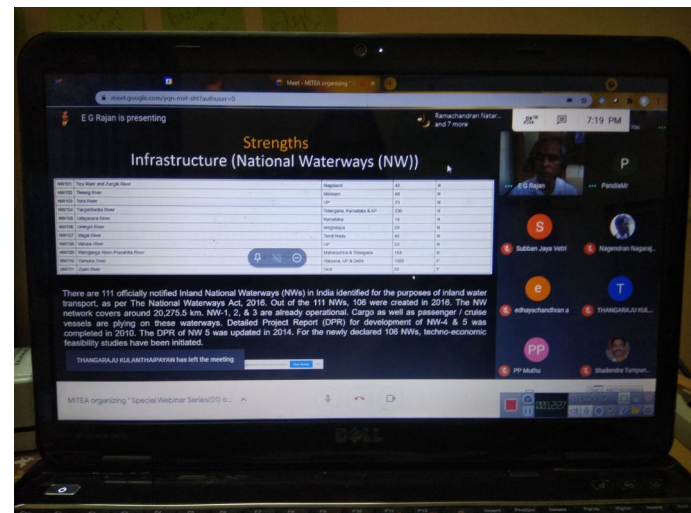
Meet - MITEA organizing

meet.google.com/ygn-mit-zht?authuser=0

E G Rajan is presenting

Ramachandran Natar... and 7 more

7:19 PM

Strengths
Infrastructure (National Waterways (NW))

| NW100 | Tizu River and Zungki River | Nagaland | 48 | R |
|---|---|---|---|---|
| NW101 | Tlawng River | Mizoram | 86 | R |
| NW102 | Tons River | UP | 73 | R |
| NW104 | Tungabhadra River | Telangana, Karnataka & AP | 230 | R |
| NW105 | Udayavara River | Karnataka | 18 | R |
| NW106 | Umngot River | Meghalaya | 20 | R |
| NW107 | Vaigai River | Tamil Nadu | 40 | R |
| NW108 | Varuna River | UP | 33 | R |
| NW109 | Wainganga River Pranahita River | Maharashtra & Telangana | 164 | R |
| NW110 | Yamuna River | Haryana, UP & Delhi | 1080 | F |
| NW111 | Zuari River | Goa | 34 | F |

There are 111 officially notified Inland National Waterways (NWs) in India identified for the purposes of inland water transport, as per The National Waterways Act, 2016. Out of the 111 NWs, 106 were created in 2016. The NW network covers around 20,275.5 km. NW-1, 2, & 3 are already operational. Cargo as well as passenger / cruise vessels are plying on these waterways. Detailed Project Report (DPR) for development of NW-4 & 5 was completed in 2010. The DPR of NW 5 was updated in 2014. For the newly declared 106 NWs, techno-economic feasibility studies have been initiated.

THANGARAJU KULANTHAIPAYAN has left the meeting

E G Rajan

PandiaMr

Subban Jaya Vetri

Nagendran Nagaraj...

edhayachandhran a

THANGARAJU KUL...

PP Muthu

Shailendra Tumpur...

MITEA organizing "Special Webinar Series(01) o...

DELL